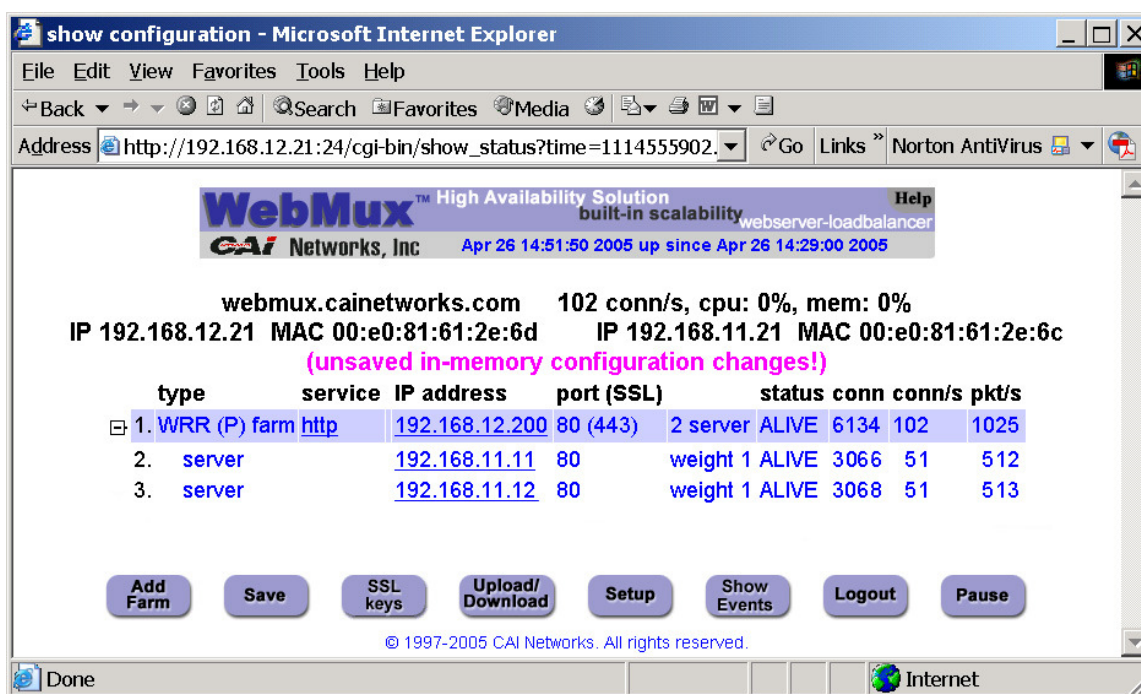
show configuration - Microsoft Internet Explorer

File Edit View Favorites Tools Help

Back Search Favorites Media

Address http://192.168.12.21:24/cgi-bin/show_status?time=1114555902. Go Links » Norton AntiVirus

WebMux™ High Availability Solution built-in scalability webserver-loadbalancer Help

CAI Networks, Inc Apr 26 14:51:50 2005 up since Apr 26 14:29:00 2005

webmux.cainetworks.com 102 conn/s, cpu: 0%, mem: 0%
IP 192.168.12.21 MAC 00:e0:81:61:2e:6d IP 192.168.11.21 MAC 00:e0:81:61:2e:6c
(unsaved in-memory configuration changes!)

| type | service | IP address | port (SSL) | | status | conn | conn/s | pkt/s |
|---|---|---|---|---|---|---|---|---|
| 1. WRR (P) farm | http | 192.168.12.200 | 80 (443) | 2 server | ALIVE | 6134 | 102 | 1025 |
| 2. server | | 192.168.11.11 | 80 | weight 1 | ALIVE | 3066 | 51 | 512 |
| 3. server | | 192.168.11.12 | 80 | weight 1 | ALIVE | 3068 | 51 | 513 |

Add Farm Save SSL keys Upload/ Download Setup Show Events Logout Pause

© 1997-2005 CAI Networks. All rights reserved.

Done Internet